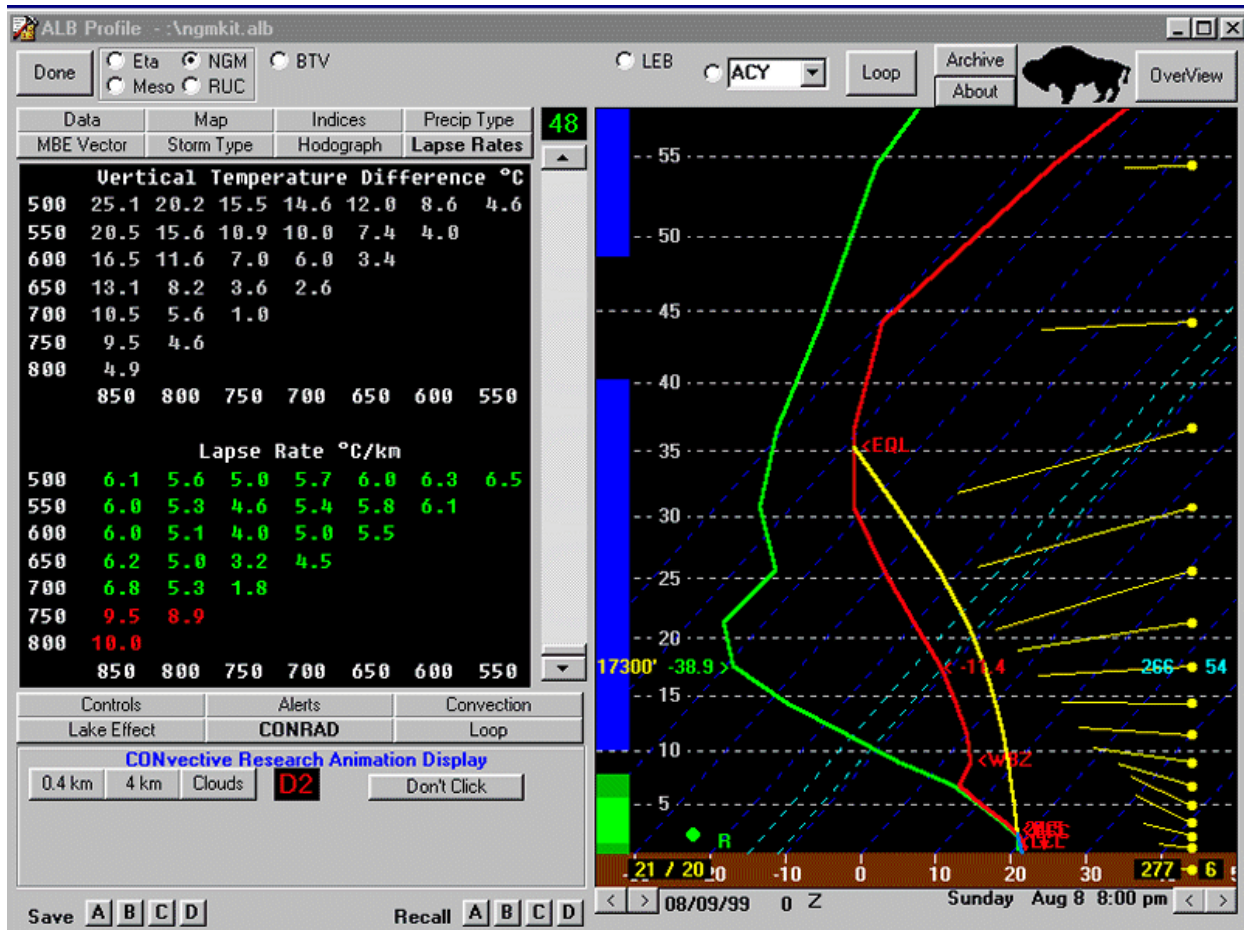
ALB Profile - :\ngmkit.alb

Done | Eta | NGM | BTV | Meso | RUC | LEB | ACY | Loop | Archive | About | OverView

| Data | Map | Indices | Precip Type |
|---|---|---|---|
| MBE Vector | Storm Type | Hodograph | Lapse Rates |

48

Vertical Temperature Difference °C

| | | | | | | | |
|---|---|---|---|---|---|---|---|
| 500 | 25.1 | 20.2 | 15.5 | 14.6 | 12.0 | 8.6 | 4.6 |
| 550 | 20.5 | 15.6 | 10.9 | 10.0 | 7.4 | 4.0 | |
| 600 | 16.5 | 11.6 | 7.0 | 6.0 | 3.4 | | |
| 650 | 13.1 | 8.2 | 3.6 | 2.6 | | | |
| 700 | 10.5 | 5.6 | 1.0 | | | | |
| 750 | 9.5 | 4.6 | | | | | |
| 800 | 4.9 | | | | | | |
| | 850 | 800 | 750 | 700 | 650 | 600 | 550 |

Lapse Rate °C/km

| | | | | | | | |
|---|---|---|---|---|---|---|---|
| 500 | 6.1 | 5.6 | 5.0 | 5.7 | 6.0 | 6.3 | 6.5 |
| 550 | 6.0 | 5.3 | 4.6 | 5.4 | 5.8 | 6.1 | |
| 600 | 6.0 | 5.1 | 4.0 | 5.0 | 5.5 | | |
| 650 | 6.2 | 5.0 | 3.2 | 4.5 | | | |
| 700 | 6.8 | 5.3 | 1.8 | | | | |
| 750 | 9.5 | 8.9 | | | | | |
| 800 | 10.0 | | | | | | |
| | 850 | 800 | 750 | 700 | 650 | 600 | 550 |

| Controls | Alerts | Convection |
|---|---|---|
| Lake Effect | CONRAD | Loop |

CONvective Research Animation Display
0.4 km | 4 km | Clouds | D2 | Don't Click

Save A B C D    Recall A B C D

55
50
45
40
35 <EQL
30
25
20
17300' -38.9 -11.4 266 54
15
10 <WBZ
5
R
21 / 20 -20 -10 0 10 20 30 277 6
08/09/99 0 Z Sunday Aug 8 8:00 pm